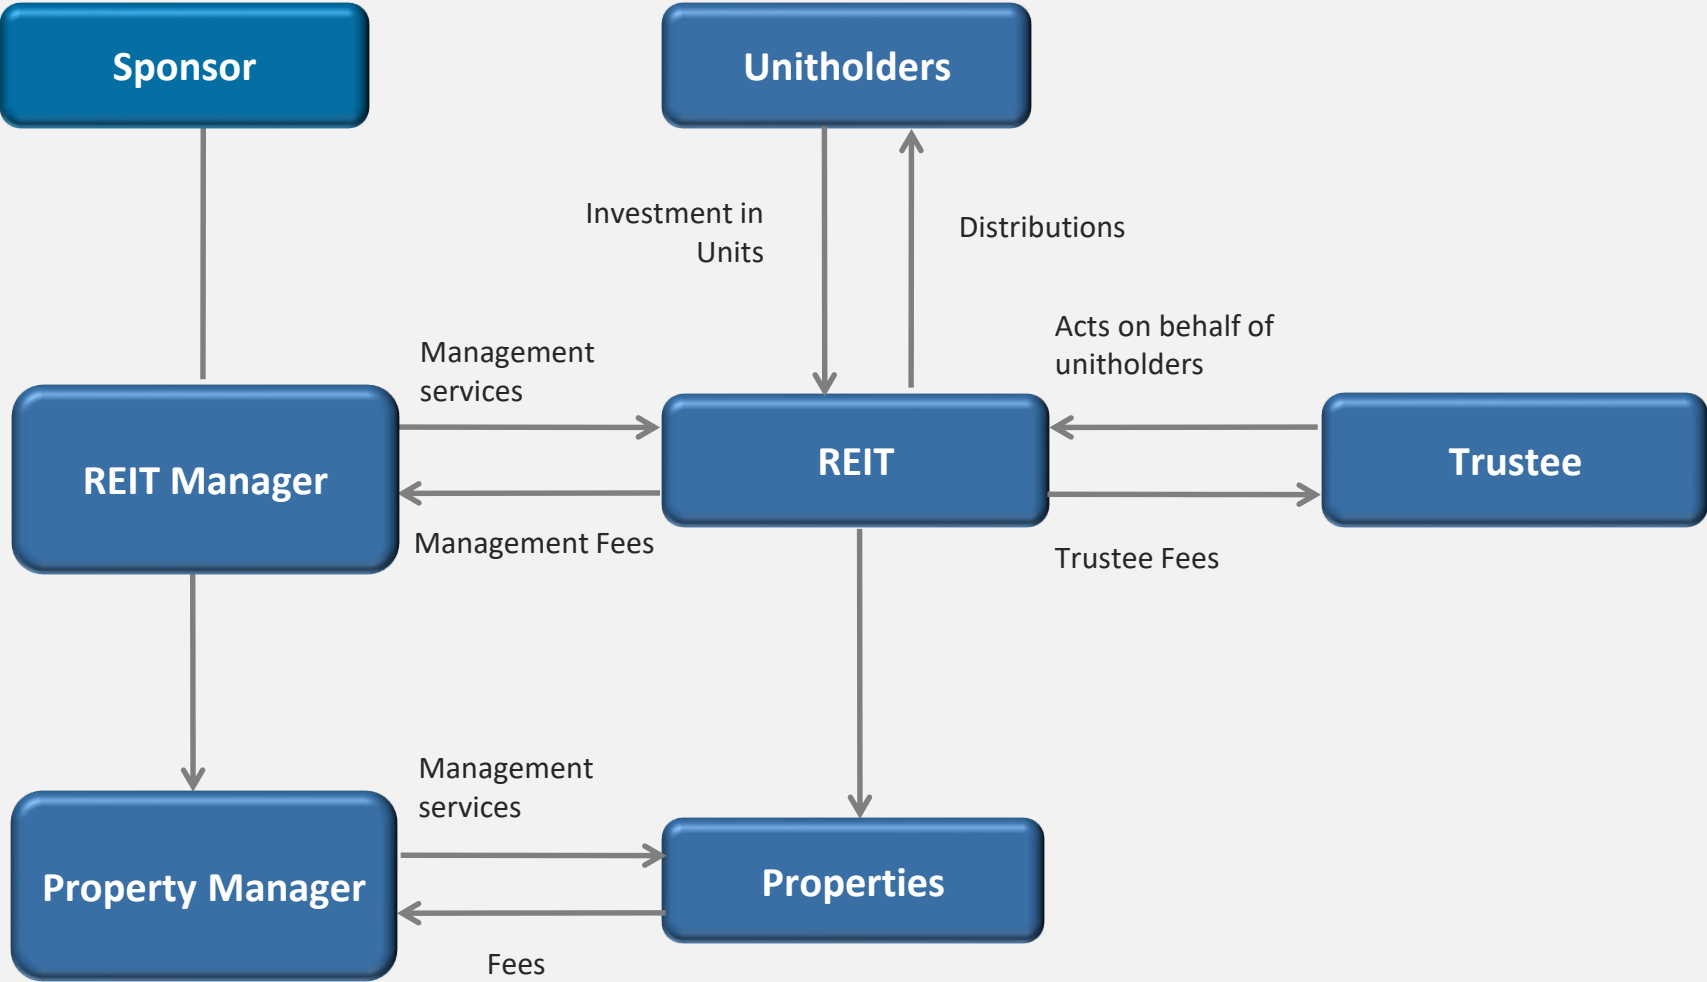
Sponsor

Unitholders

Investment in Units

Distributions

Acts on behalf of unitholders

Management services

REIT Manager

REIT

Trustee

Management Fees

Trustee Fees

Management services

Property Manager

Properties

Fees